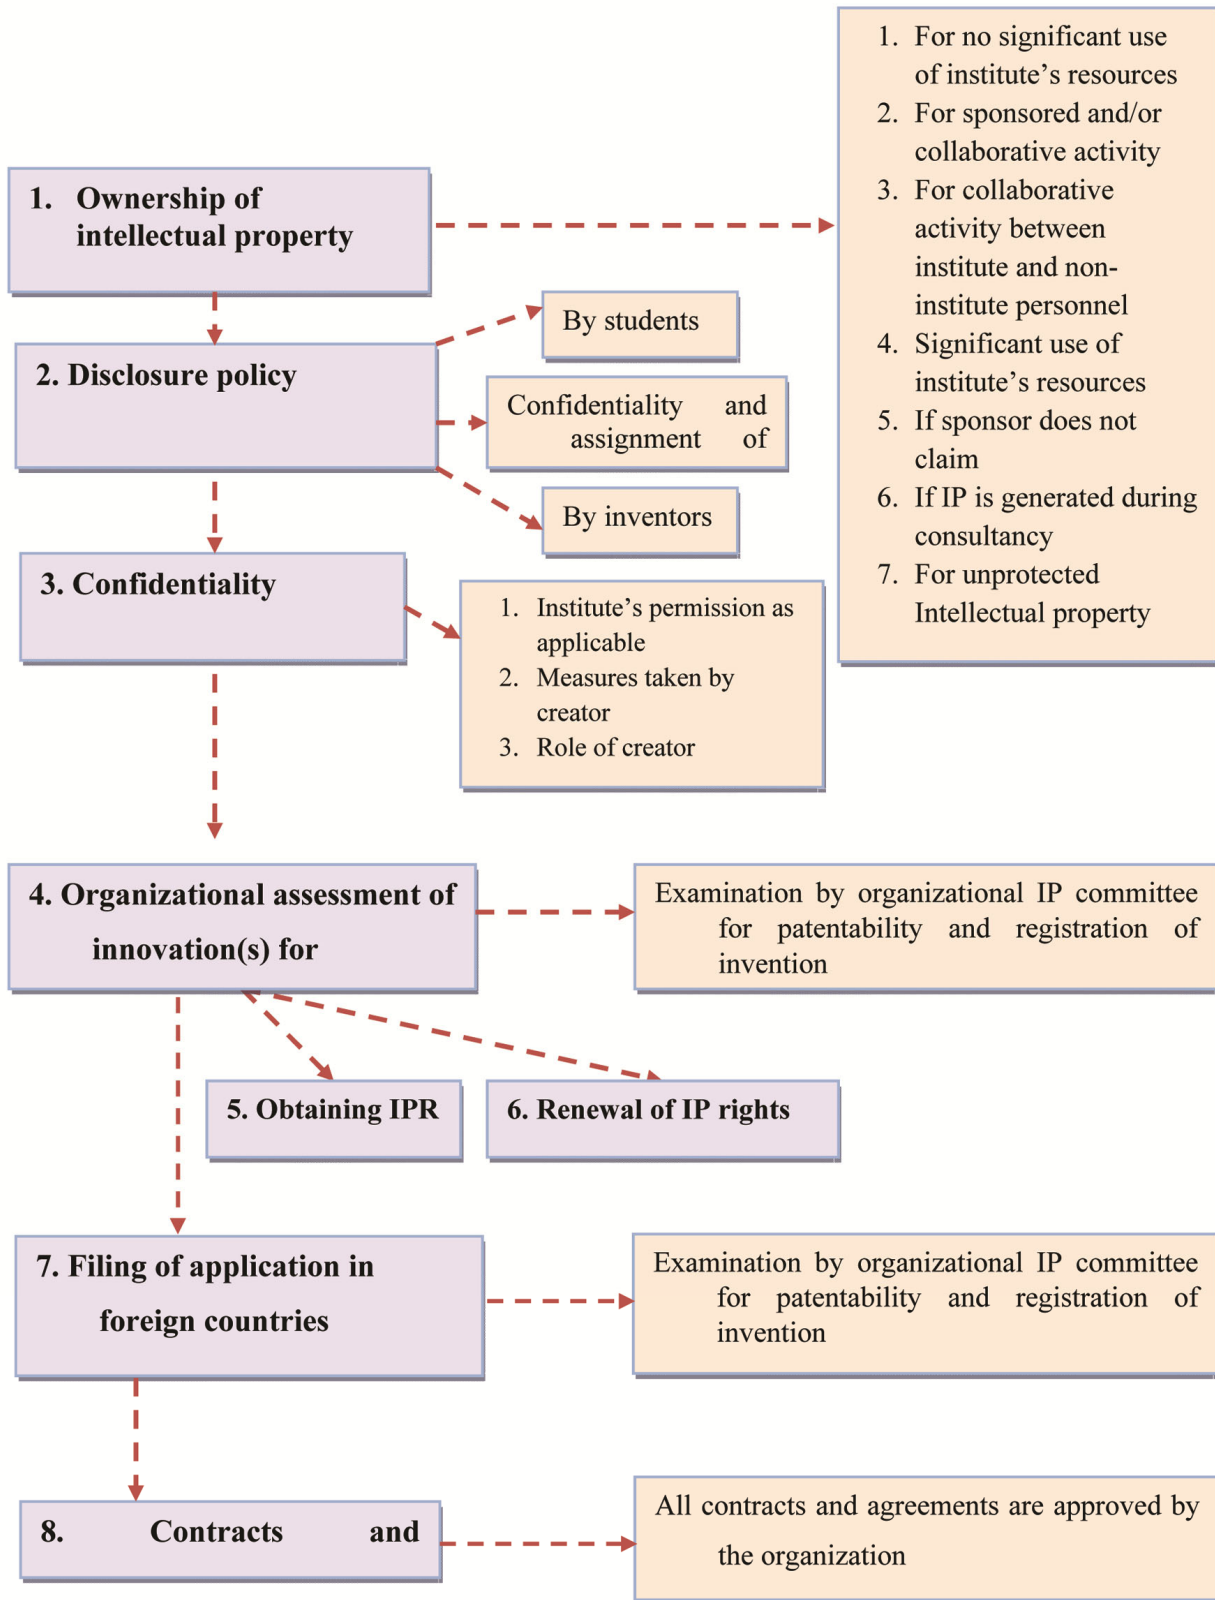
1. Ownership of intellectual property

1. For no significant use of institute's resources
2. For sponsored and/or collaborative activity
3. For collaborative activity between institute and non-institute personnel
4. Significant use of institute's resources
5. If sponsor does not claim
6. If IP is generated during consultancy
7. For unprotected Intellectual property

2. Disclosure policy

By students

Confidentiality and assignment of

By inventors

3. Confidentiality

1. Institute's permission as applicable
2. Measures taken by creator
3. Role of creator

4. Organizational assessment of innovation(s) for

Examination by organizational IP committee for patentability and registration of invention

5. Obtaining IPR

6. Renewal of IP rights

7. Filing of application in foreign countries

Examination by organizational IP committee for patentability and registration of invention

8. Contracts and

All contracts and agreements are approved by the organization